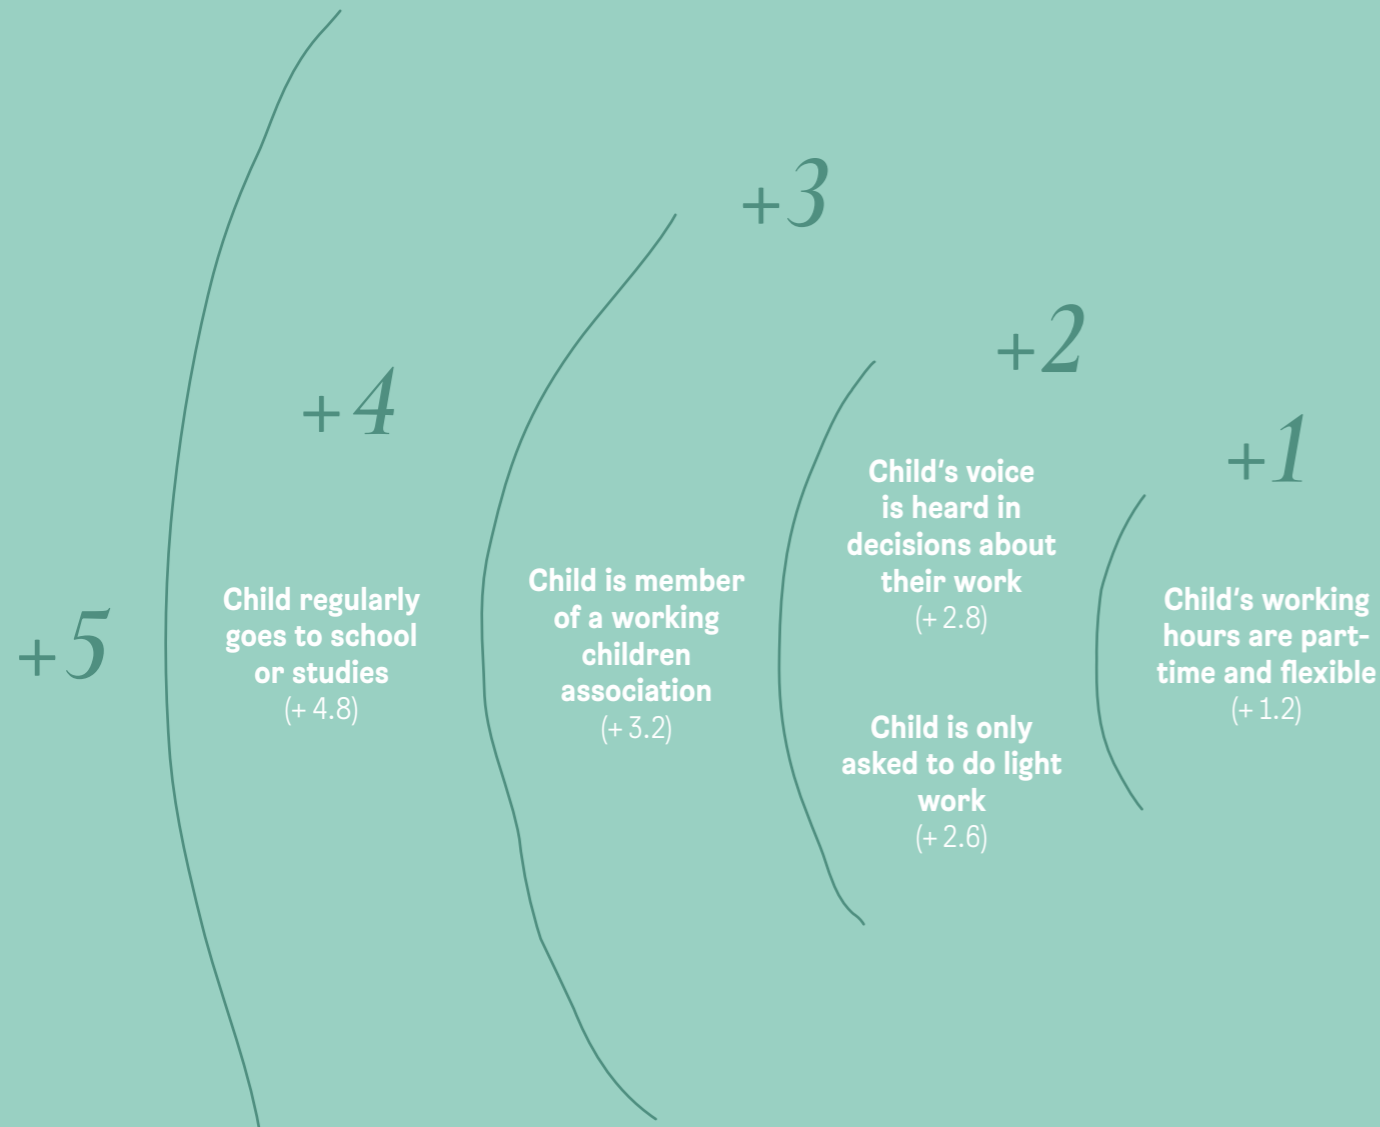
+5

+4

Child regularly goes to school or studies
(+ 4.8)

+3

Child is member of a working children association
(+ 3.2)

+2

Child's voice is heard in decisions about their work
(+ 2.8)

Child is only asked to do light work
(+ 2.6)

+1

Child's working hours are part-time and flexible
(+ 1.2)